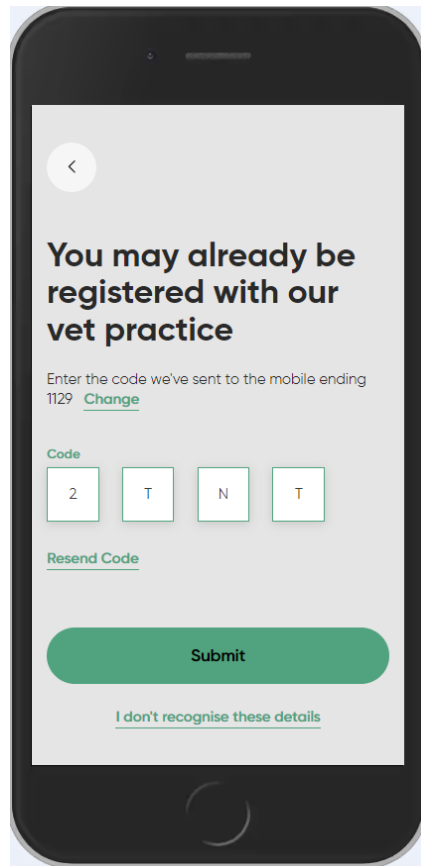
You may already be registered with our vet practice

Enter the code we've sent to the mobile ending 1129 Change

Code

| 2 | T | N | T |
|---|---|---|---|

Resend Code

Submit

I don't recognise these details